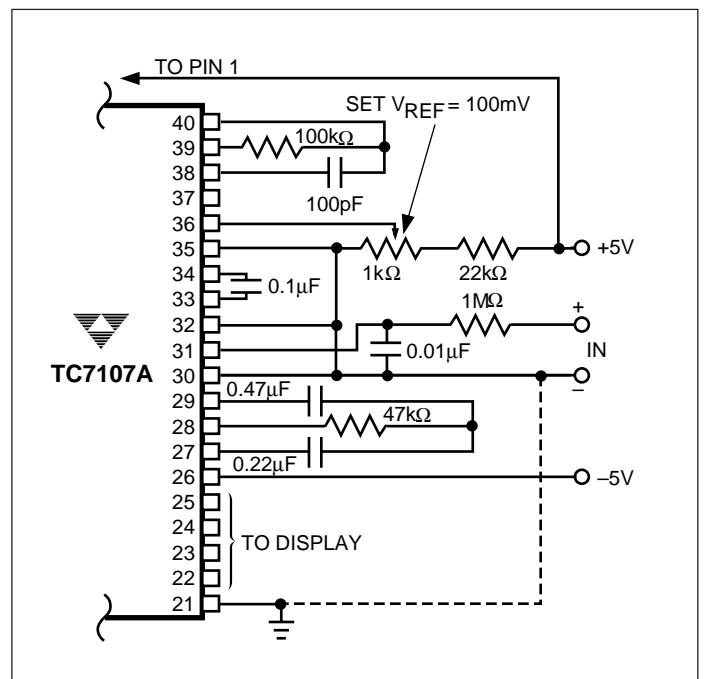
TO PIN 1

SET $V_{REF}$ = 100mV

40
39
38
37
36
35
34
33
32
31
30
29
28
27
26
25
24
23
22
21

100kΩ

100pF

1kΩ

22kΩ

+5V

0.1μF

1MΩ

+

0.01μF

IN

–

TC7107A

0.47μF

47kΩ

0.22μF

–5V

TO DISPLAY